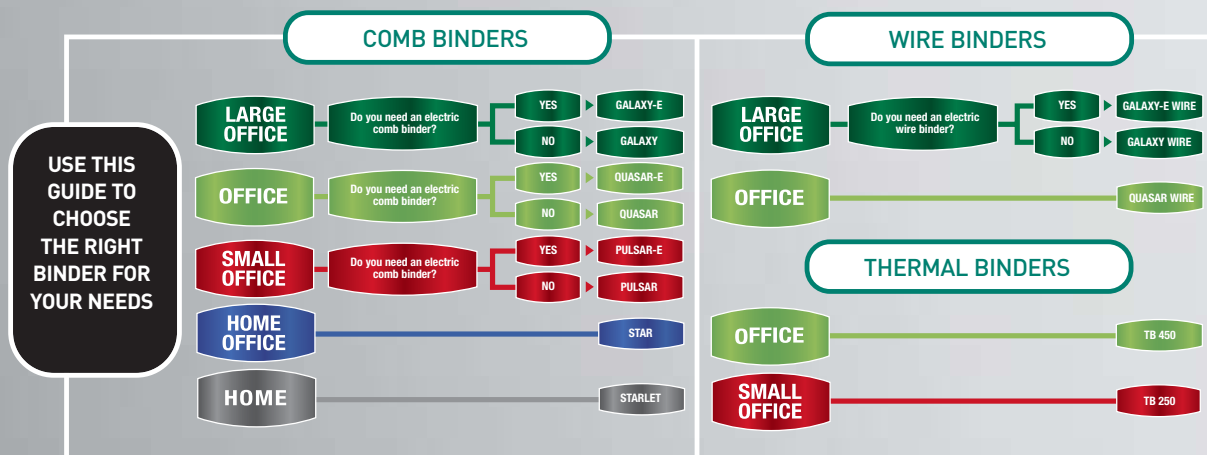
USE THIS GUIDE TO CHOOSE THE RIGHT BINDER FOR YOUR NEEDS

COMB BINDERS

LARGE OFFICE
Do you need an electric comb binder?
YES
GALAXY-E
NO
GALAXY

OFFICE
Do you need an electric comb binder?
YES
QUASAR-E
NO
QUASAR

SMALL OFFICE
Do you need an electric comb binder?
YES
PULSAR-E
NO
PULSAR

HOME OFFICE
STAR

HOME
STARLET

WIRE BINDERS

LARGE OFFICE
Do you need an electric wire binder?
YES
GALAXY-E WIRE
NO
GALAXY WIRE

OFFICE
QUASAR WIRE

THERMAL BINDERS

OFFICE
TB 450

SMALL OFFICE
TB 250